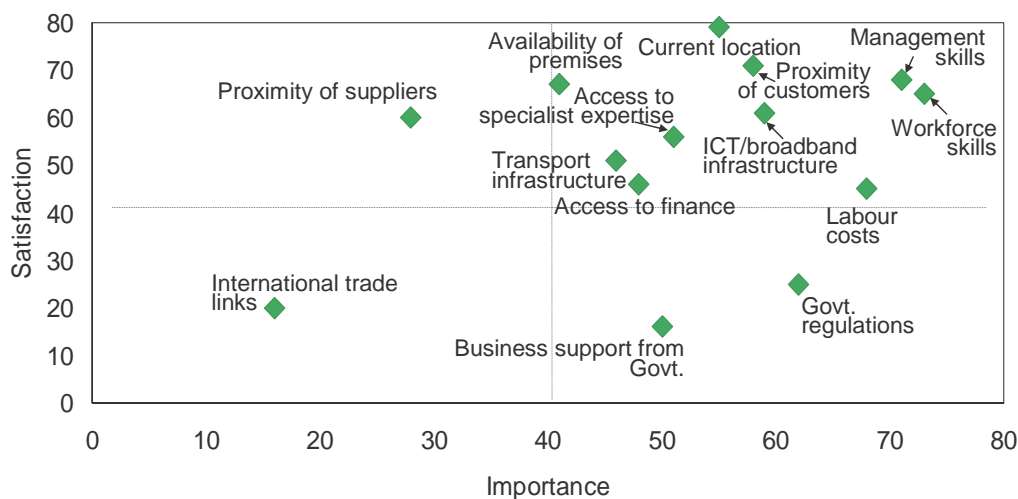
80
70
60
50
40
30
20
10
0

Satisfaction

Current location
Availability of premises
Management skills
Proximity of customers
Proximity of suppliers
Access to specialist expertise
Workforce skills
ICT/broadband infrastructure
Transport infrastructure
Access to finance
Labour costs
International trade links
Govt. regulations
Business support from Govt.

0 10 20 30 40 50 60 70 80

Importance